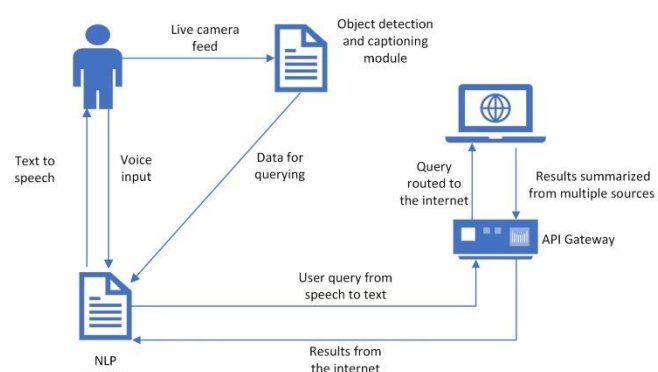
Live camera feed

Object detection and captioning module

Text to speech

Voice input

Data for querying

Query routed to the internet

Results summarized from multiple sources

API Gateway

User query from speech to text

NLP

Results from the internet